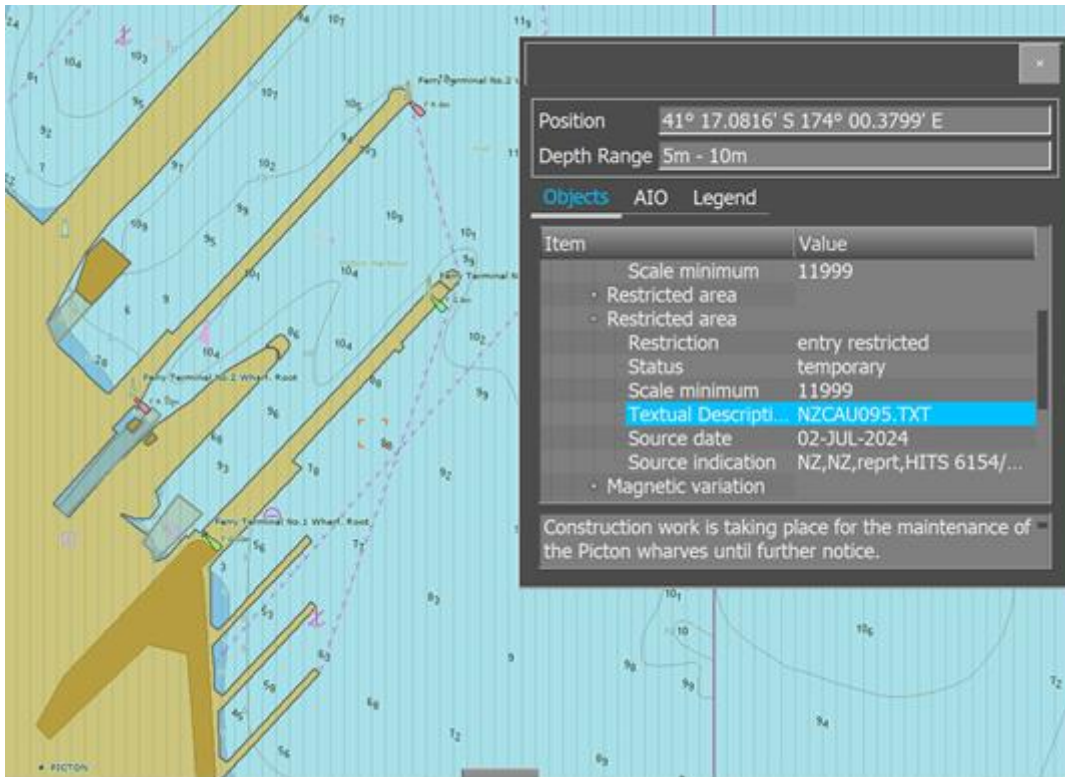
Position 41° 17.0816′ S 174° 00.3799′ E
Depth Range 5m - 10m

Objects AIO Legend

| Item | Value |
|---|---|
| Scale minimum | 11999 |
| Restricted area | |
| Restricted area | |
| Restriction | entry restricted |
| Status | temporary |
| Scale minimum | 11999 |
| Textual Descripti... | NZCAU095.TXT |
| Source date | 02-JUL-2024 |
| Source indication | NZ,NZ,reprt,HITS 6154/... |
| Magnetic variation | |

Construction work is taking place for the maintenance of the Picton wharves until further notice.

Ferry Terminal No.2 Wharf, Root
Ferry Terminal No.1 Wharf, Root
PICTON